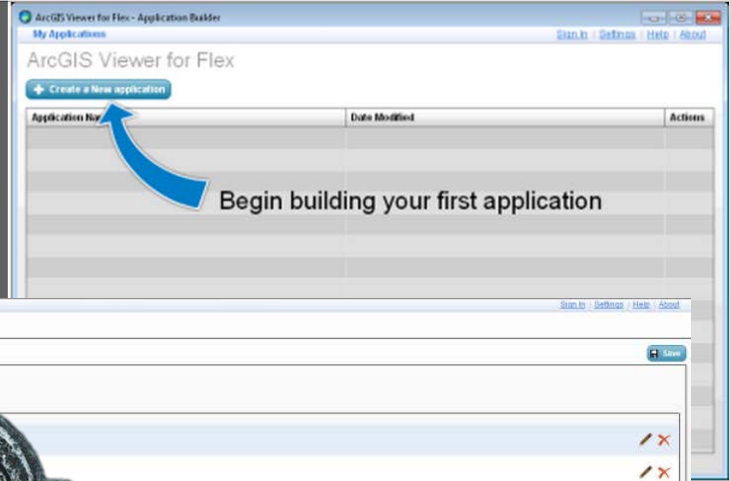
ArcGIS Viewer for Flex - Application Builder

My Applications

Sign In | Settings | Help | About

ArcGIS Viewer for Flex

Create a New application

| Application Na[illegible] | Date Modified | Actions |
|---|---|---|

Begin building your first application

Sign In | Settings | Help | About

Save